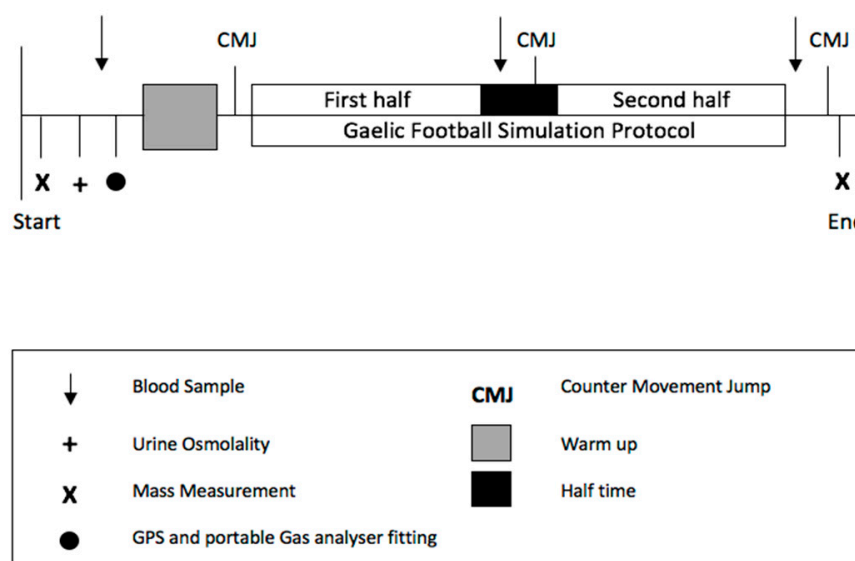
CMJ

CMJ

CMJ

First half

Second half

Gaelic Football Simulation Protocol

X + ●

X

Start

En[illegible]

↓ Blood Sample

CMJ Counter Movement Jump

+ Urine Osmolality

Warm up

X Mass Measurement

Half time

● GPS and portable Gas analyser fitting